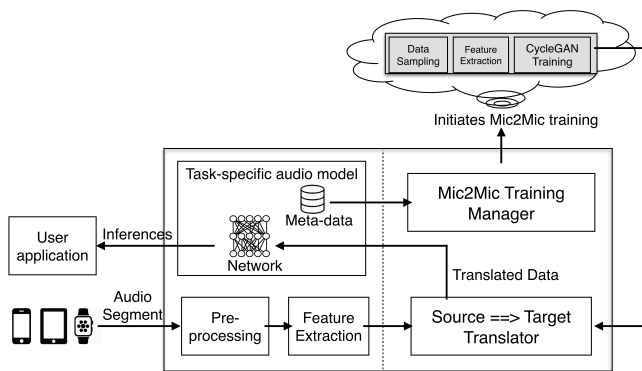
Data Sampling

Feature Extraction

CycleGAN Training

Initiates Mic2Mic training

Task-specific audio model

Meta-data

Network

Mic2Mic Training Manager

User application

Inferences

Translated Data

Audio Segment

Pre-processing

Feature Extraction

Source ==> Target Translator